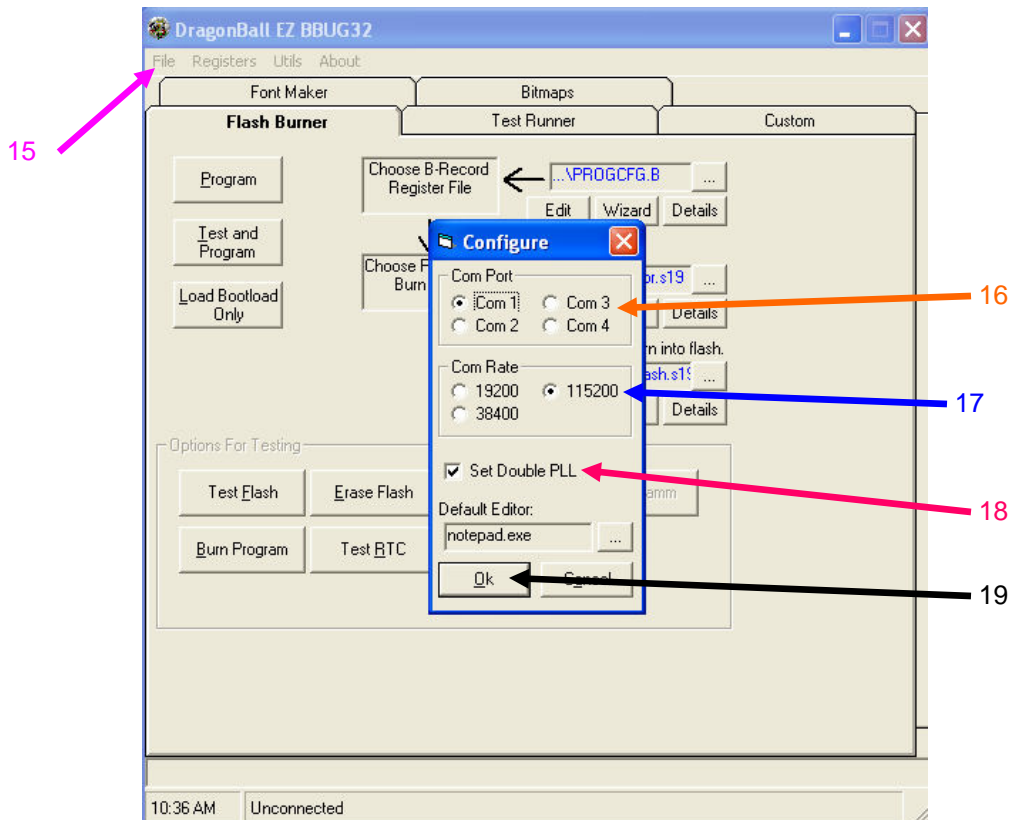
DragonBall EZ BBUG32

File Registers Utils About

15

Font Maker

Bitmaps

Flash Burner

Test Runner

Custom

Program

Test and Program

Load Bootload Only

Choose B-Record Register File

...\PROGCFG.B

...

Edit

Wizard

Details

Choose F Burn

r.s19

...

Details

rn into flash.

ash.s1

...

Details

Options For Testing

Test Flash

Erase Flash

amm

Burn Program

Test RTC

Configure

Com Port

Com 1

Com 3

Com 2

Com 4

16

Com Rate

19200

115200

38400

17

Set Double PLL

18

Default Editor:

notepad.exe

...

Ok

Cancel

19

10:36 AM

Unconnected